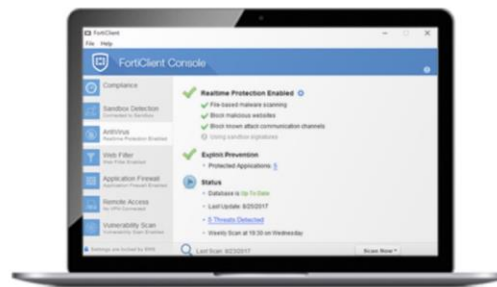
FortiClient
File Help

FortiClient Console

Compliance

Sandbox Detection
Connected to Sandbox

AntiVirus
Realtime Protection Enabled

Web Filter
Web Filter Enabled

Application Firewall
Application Firewall Enabled

Remote Access
No VPN Connected

Vulnerability Scan
Vulnerability Scan Enabled

Settings are locked by EMS

Realtime Protection Enabled
File based malware scanning
Block malicious websites
Block known attack communication channels
Using sandbox signatures

Exploit Prevention
Protected Applications: 5

Status
Database is Up To Date
Last Update: 8/23/2017
5 Threats Detected
Weekly Scan at 19:30 on Wednesday

Last Scan: 8/23/2017

Scan Now